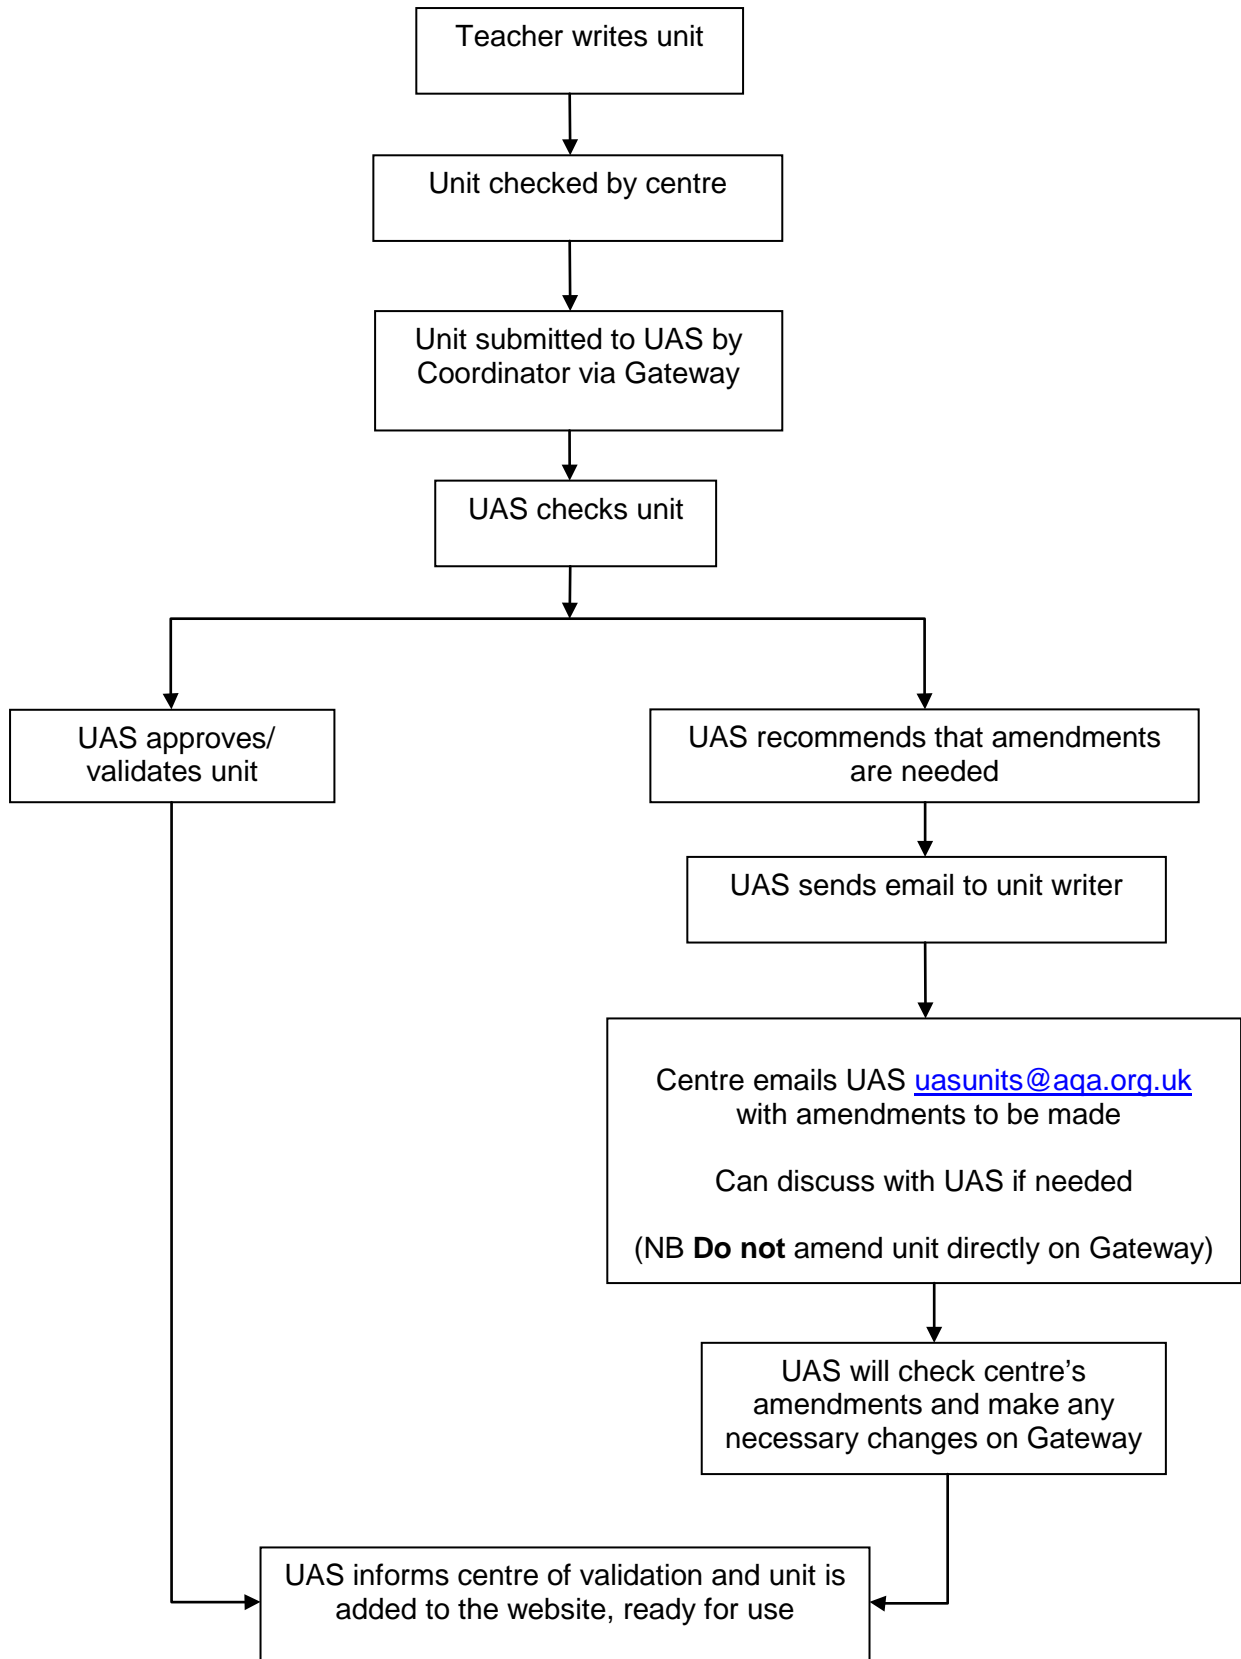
Teacher writes unit

Unit checked by centre

Unit submitted to UAS by Coordinator via Gateway

UAS checks unit

UAS approves/ validates unit

UAS recommends that amendments are needed

UAS sends email to unit writer

Centre emails UAS uasunits@aqa.org.uk with amendments to be made

Can discuss with UAS if needed

(NB **Do not** amend unit directly on Gateway)

UAS will check centre's amendments and make any necessary changes on Gateway

UAS informs centre of validation and unit is added to the website, ready for use